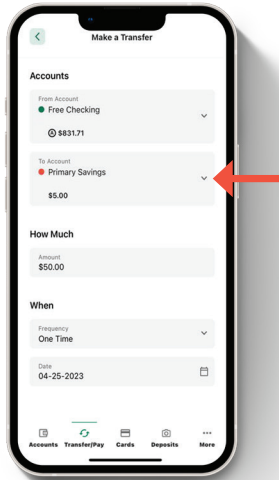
Make a Transfer

Accounts

From Account
Free Checking
$831.71

To Account
Primary Savings
$5.00

How Much

Amount
$50.00

When

Frequency
One Time

Date
04-25-2023

Accounts Transfer/Pay Cards Deposits More